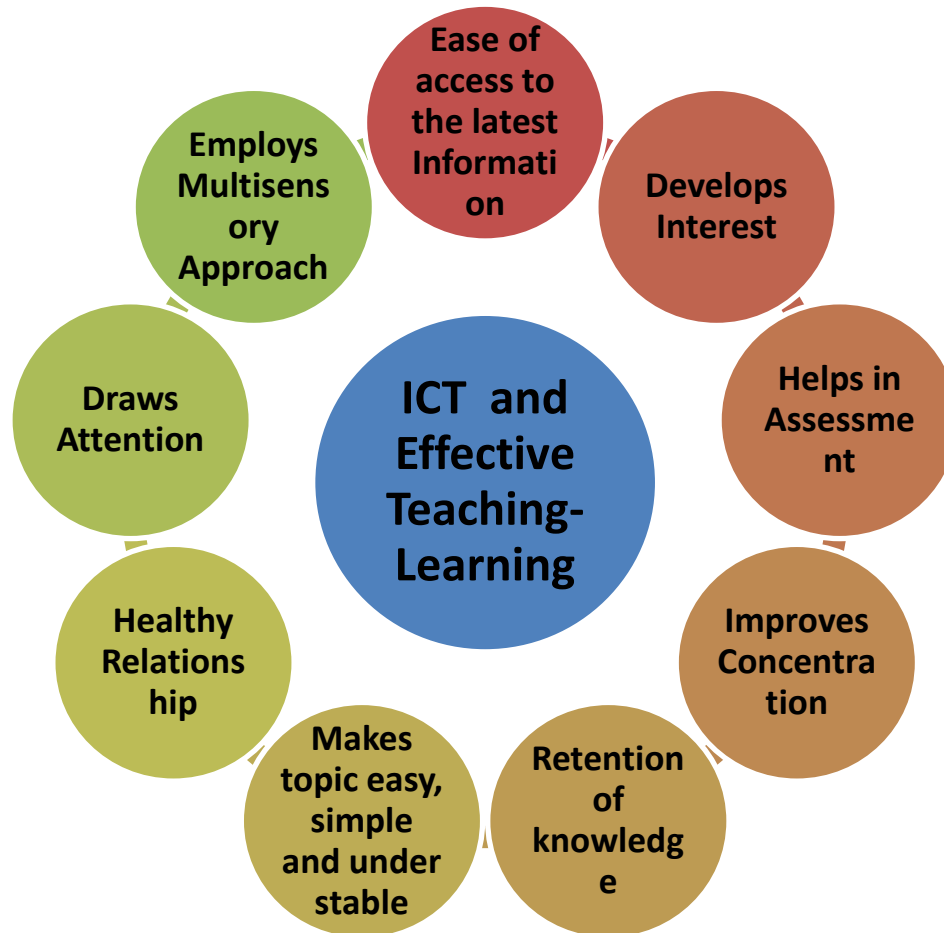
ICT and Effective Teaching-Learning

Ease of access to the latest Information

Develops Interest

Helps in Assessment

Improves Concentration

Retention of knowledge

Makes topic easy, simple and under stable

Healthy Relationship

Draws Attention

Employs Multisensory Approach